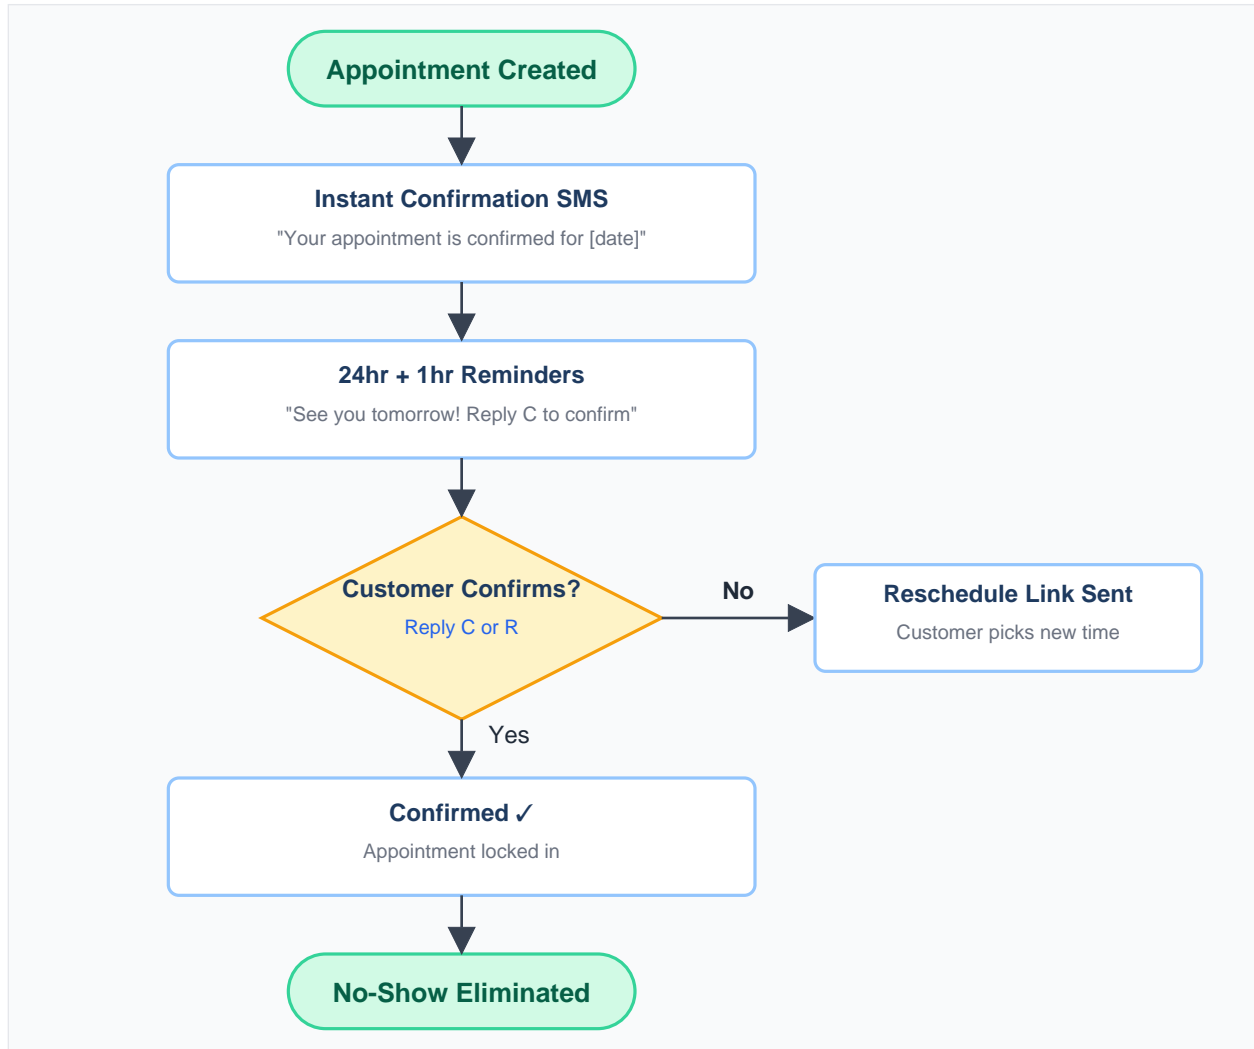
Appointment Created

Instant Confirmation SMS
"Your appointment is confirmed for [date]"

24hr + 1hr Reminders
"See you tomorrow! Reply C to confirm"

Customer Confirms?
Reply C or R

No

Reschedule Link Sent
Customer picks new time

Yes

Confirmed ✓
Appointment locked in

No-Show Eliminated